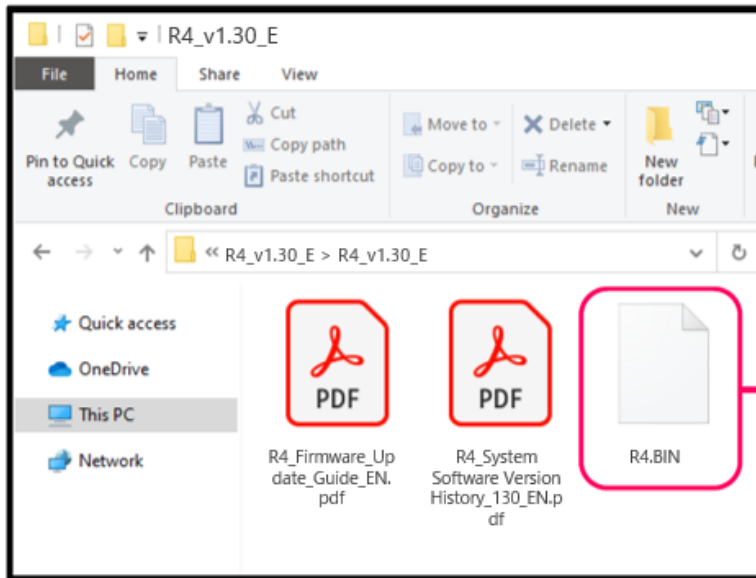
R4_v1.30_E

File Home Share View

Pin to Quick access
Copy
Paste
Cut
Copy path
Paste shortcut
Clipboard

Move to
Copy to
Delete
Rename
Organize

New folder
New

« R4_v1.30_E > R4_v1.30_E

Quick access
OneDrive
This PC
Network

PDF
R4_Firmware_Update_Guide_EN.pdf

PDF
R4_System Software Version History_130_EN.pdf

R4.BIN